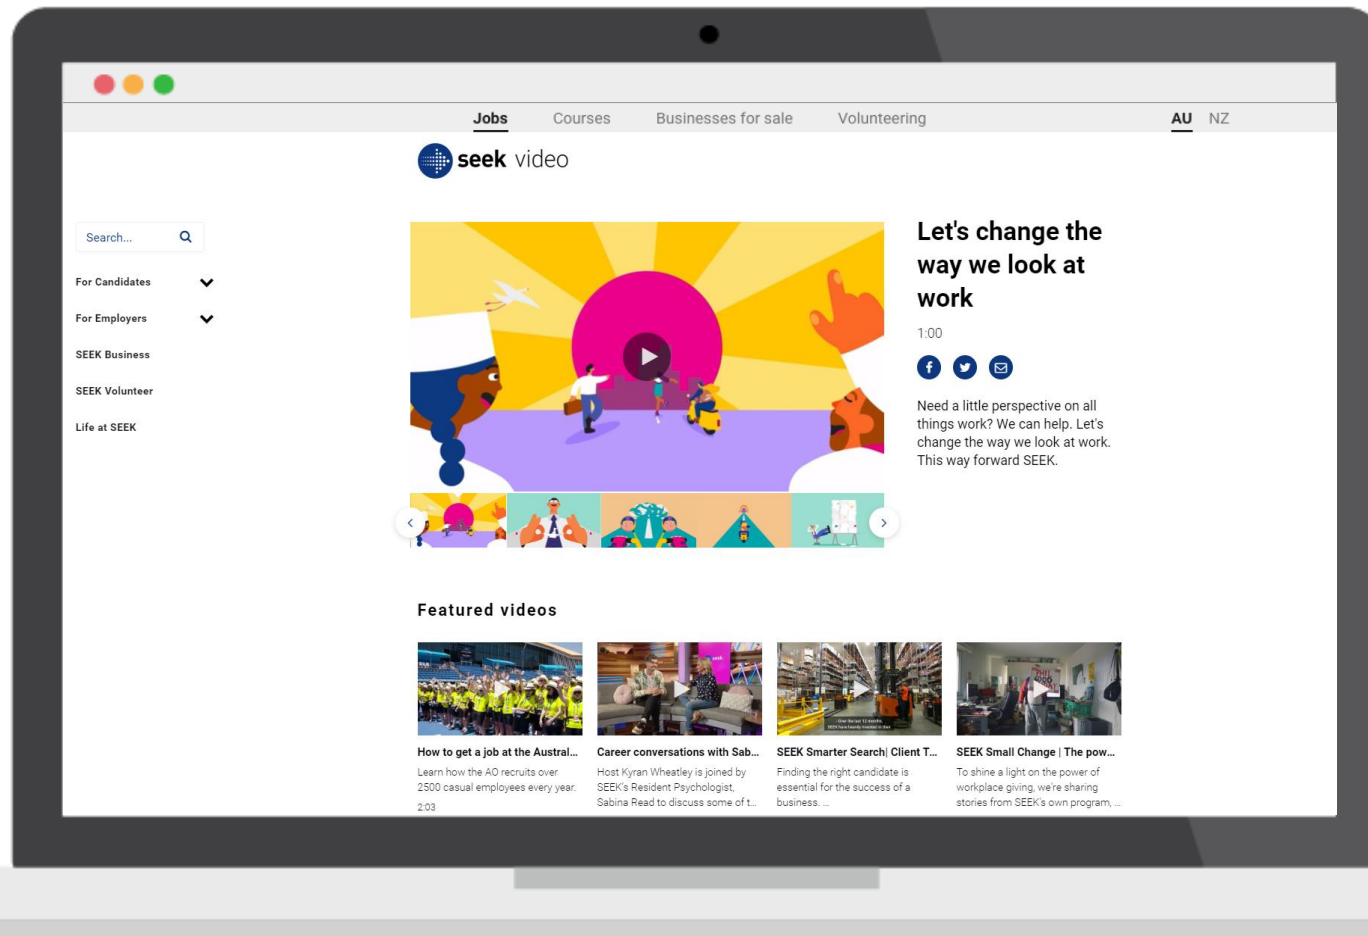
Jobs Courses Businesses for sale Volunteering AU NZ

seek video

Search...

For Candidates

For Employers

SEEK Business

SEEK Volunteer

Life at SEEK

Let's change the way we look at work

1:00

Need a little perspective on all things work? We can help. Let's change the way we look at work. This way forward SEEK.

Featured videos

How to get a job at the Austral...
Learn how the AO recruits over 2500 casual employees every year.
2:03

Career conversations with Sab...
Host Kyran Wheatley is joined by SEEK's Resident Psychologist, Sabina Read to discuss some of t...

SEEK Smarter Search| Client T...
Finding the right candidate is essential for the success of a business. ...

SEEK Small Change | The pow...
To shine a light on the power of workplace giving, we're sharing stories from SEEK's own program, ...